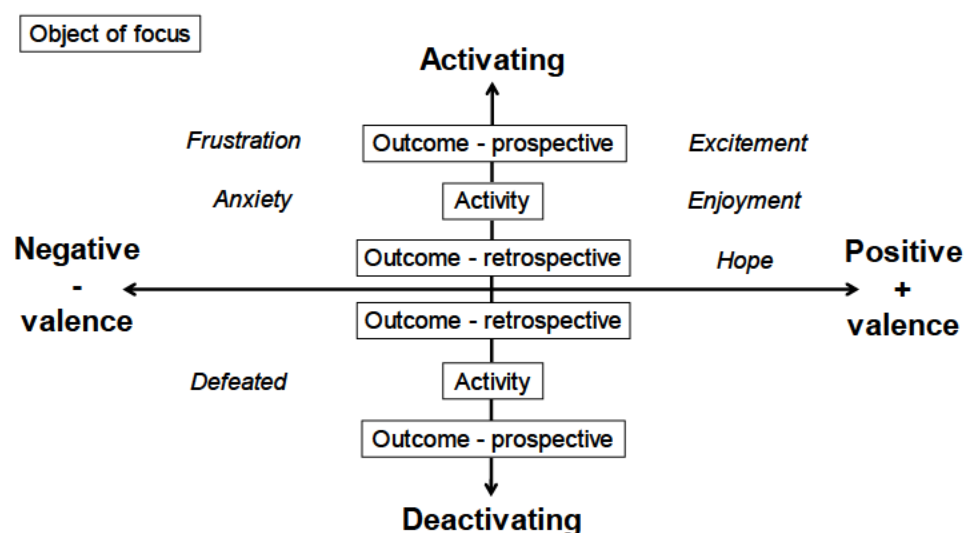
Object of focus

Activating

Frustration

Outcome - prospective

Excitement

Anxiety

Activity

Enjoyment

Negative
-
valence

Outcome - retrospective

Hope

Positive
+
valence

Outcome - retrospective

Defeated

Activity

Outcome - prospective

Deactivating